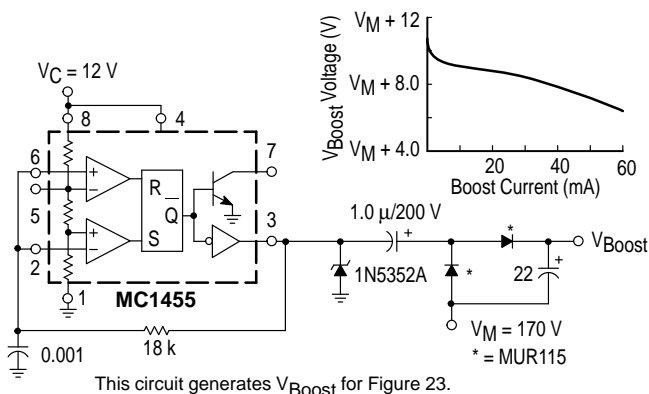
$V_M + 12$

$V_{Boost}$ Voltage (V)

$V_M + 8.0$

$V_M + 4.0$

20

40

60

Boost Current (mA)

$V_C = 12$ V

8

4

6

7

5

R

$\overline{Q}$

S

3

2

1

MC1455

1.0 μ/200 V

+

*

$V_{Boost}$

1N5352A

*

22

+

$V_M = 170$ V

* = MUR115

0.001

18 k

This circuit generates $V_{Boost}$ for Figure 23.